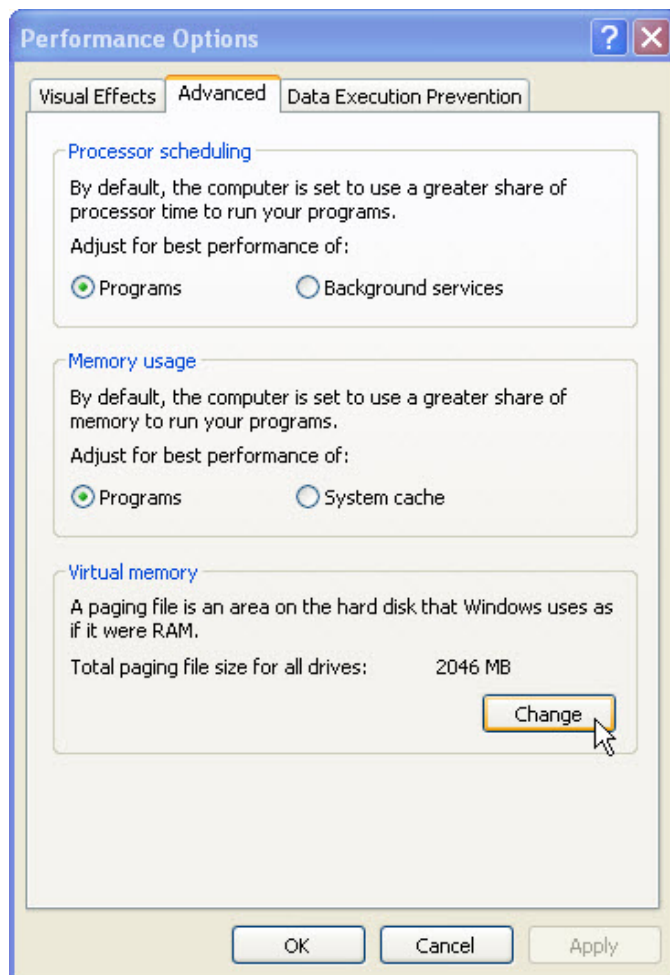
Performance Options

Visual Effects | Advanced | Data Execution Prevention

Processor scheduling

By default, the computer is set to use a greater share of processor time to run your programs.

Adjust for best performance of:

Programs    Background services

Memory usage

By default, the computer is set to use a greater share of memory to run your programs.

Adjust for best performance of:

Programs    System cache

Virtual memory

A paging file is an area on the hard disk that Windows uses as if it were RAM.

Total paging file size for all drives: 2046 MB

Change

OK    Cancel    Apply